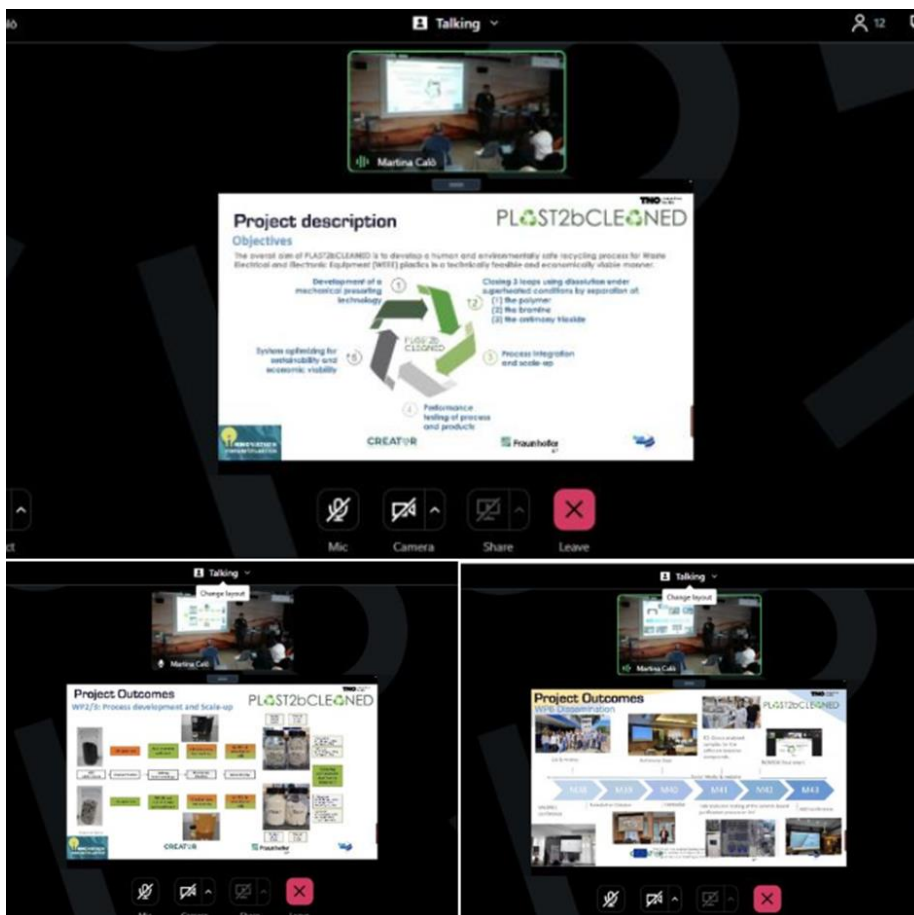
Talking

12

Martina Calò

Project description

PLAST2bCLEANED

TNO

Objectives

The overall aim of PLAST2bCLEANED is to develop a human and environmentally safe recycling process for Waste Electrical and Electronic Equipment (WEEE) plastics in a technically feasible and economically viable manner.

1 Development of a mechanical presorting technology

2 Closing 3 loops using dissolution under superheated conditions by separation of: (1) the polymer (2) the bromine (3) the antimony trioxide

3 Process integration and scale-up

4 Performance testing of process and products

5 System optimizing for sustainability and economic viability

PLAST2b CLEANED

CREATOR

Fraunhofer

Mic

Camera

Share

Leave

Talking

Change layout

Martina Calò

Project Outcomes

PLAST2bCLEANED

TNO

WP2/3: Process development and Scale-up

CREATOR

Fraunhofer

Talking

Change layout

Martina Calò

Project Outcomes

PLAST2bCLEANED

TNO

WP8 Dissemination

M38

M39

M40

M41

M42

M43

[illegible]